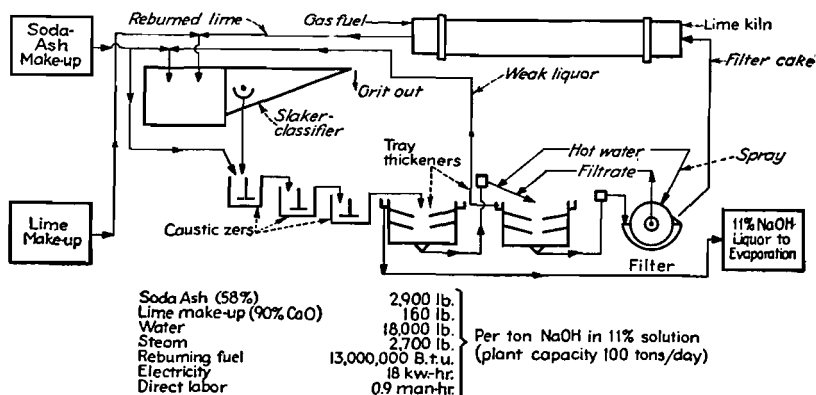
Soda-Ash Make-up

Reburned lime

Gas fuel

Lime kiln

Filter cake

Grit out

Weak liquor

Slaker-classifier

Tray thickeners

Hot water

Spray

Filtrate

Lime Make-up

Caustic zers

Filter

11% NaOH Liquor to Evaporation

| | |
|---|---|
| Soda Ash (58%) | 2,900 lb. |
| Lime make-up (90% CaO) | 160 lb. |
| Water | 18,000 lb. |
| Steam | 2,700 lb. |
| Rebuming fuel | 13,000,000 B.t.u. |
| Electricity | 18 kw-hr. |
| Direct labor | 0.9 man-hr. |

Per ton NaOH in 11% solution (plant capacity 100 tons/day)